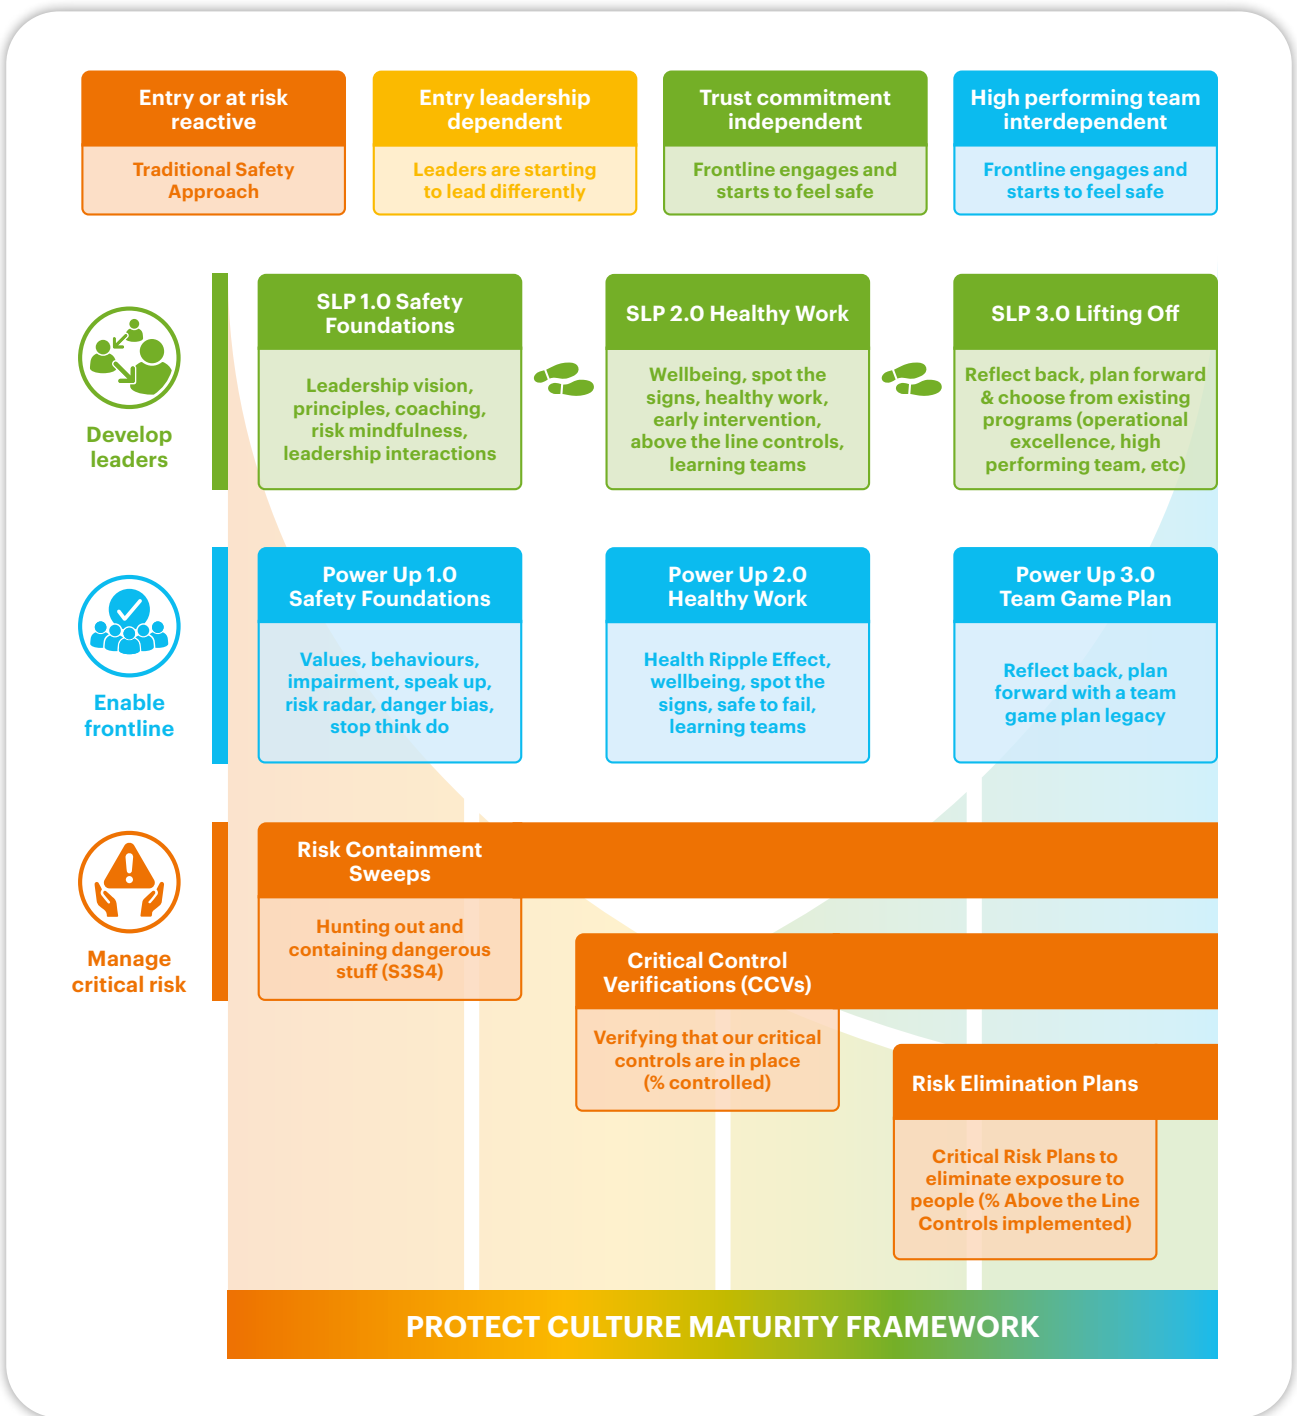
Entry or at risk reactive

Traditional Safety Approach

Entry leadership dependent

Leaders are starting to lead differently

Trust commitment independent

Frontline engages and starts to feel safe

High performing team interdependent

Frontline engages and starts to feel safe

Develop leaders

SLP 1.0 Safety Foundations

Leadership vision, principles, coaching, risk mindfulness, leadership interactions

SLP 2.0 Healthy Work

Wellbeing, spot the signs, healthy work, early intervention, above the line controls, learning teams

SLP 3.0 Lifting Off

Reflect back, plan forward & choose from existing programs (operational excellence, high performing team, etc)

Enable frontline

Power Up 1.0 Safety Foundations

Values, behaviours, impairment, speak up, risk radar, danger bias, stop think do

Power Up 2.0 Healthy Work

Health Ripple Effect, wellbeing, spot the signs, safe to fail, learning teams

Power Up 3.0 Team Game Plan

Reflect back, plan forward with a team game plan legacy

Manage critical risk

Risk Containment Sweeps

Hunting out and containing dangerous stuff (S3S4)

Critical Control Verifications (CCVs)

Verifying that our critical controls are in place (% controlled)

Risk Elimination Plans

Critical Risk Plans to eliminate exposure to people (% Above the Line Controls implemented)

PROTECT CULTURE MATURITY FRAMEWORK